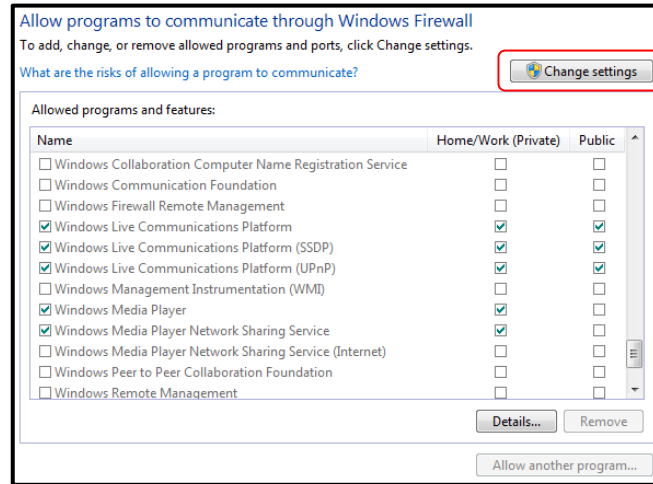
Allow programs to communicate through Windows Firewall

To add, change, or remove allowed programs and ports, click Change settings.

What are the risks of allowing a program to communicate?

Change settings

Allowed programs and features:

| Name | Home/Work (Private) | Public |
|---|---|---|
| ☐ Windows Collaboration Computer Name Registration Service | ☐ | ☐ |
| ☐ Windows Communication Foundation | ☐ | ☐ |
| ☐ Windows Firewall Remote Management | ☐ | ☐ |
| ☑ Windows Live Communications Platform | ☑ | ☑ |
| ☑ Windows Live Communications Platform (SSDP) | ☑ | ☑ |
| ☑ Windows Live Communications Platform (UPnP) | ☑ | ☑ |
| ☐ Windows Management Instrumentation (WMI) | ☐ | ☐ |
| ☑ Windows Media Player | ☑ | ☐ |
| ☑ Windows Media Player Network Sharing Service | ☑ | ☐ |
| ☐ Windows Media Player Network Sharing Service (Internet) | ☐ | ☐ |
| ☐ Windows Peer to Peer Collaboration Foundation | ☐ | ☐ |
| ☐ Windows Remote Management | ☐ | ☐ |

Details... Remove

Allow another program...